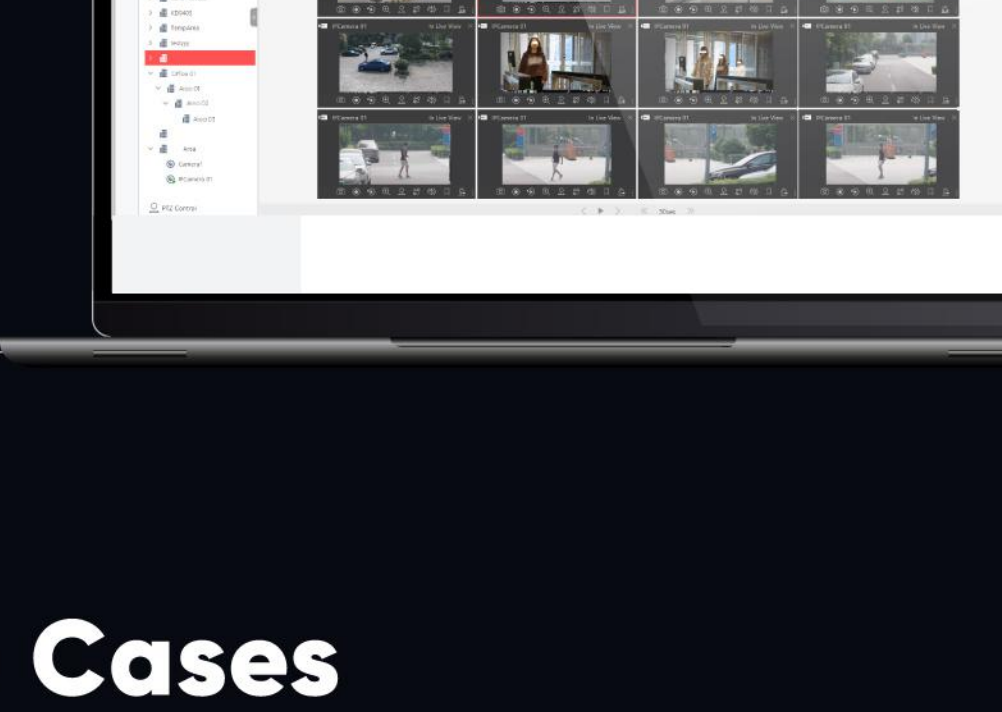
KD0405
Template
testyy
Office 01
Area 01
Area 02
Area 03
Area
Camera1
IPCamera 01
PTZ Control
IPCamera 01
In Live View
IPCamera 01
In Live View
IPCamera 01
In Live View
IPCamera 01
In Live View
IPCamera 01
In Live View
IPCamera 01
In Live View
IPCamera 01
In Live View
IPCamera 01
In Live View
30sec
Cases